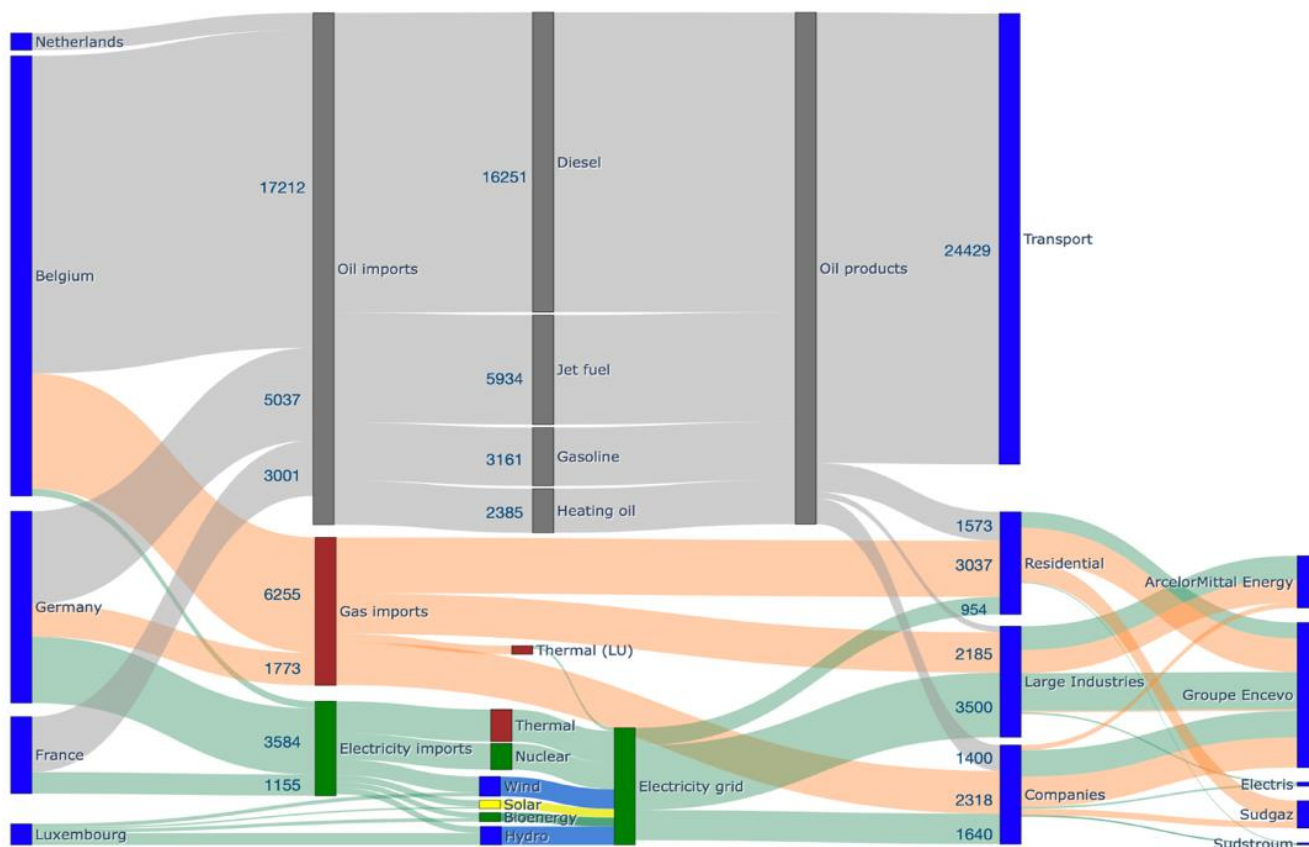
Netherlands
Belgium
Germany
France
Luxembourg
17212
5037
3001
6255
1773
3584
1155
Oil imports
Gas imports
Electricity imports
16251
Diesel
5934
Jet fuel
3161
Gasoline
2385
Heating oil
Thermal (LU)
Thermal
Nuclear
Wind
Solar
Bioenergy
Hydro
Electricity grid
Oil products
24429
Transport
1573
3037
954
Residential
2185
3500
Large Industries
1400
2318
1640
Companies
ArcelorMittal Energy
Groupe Encevo
Electris
Sudgaz
Sudstroum